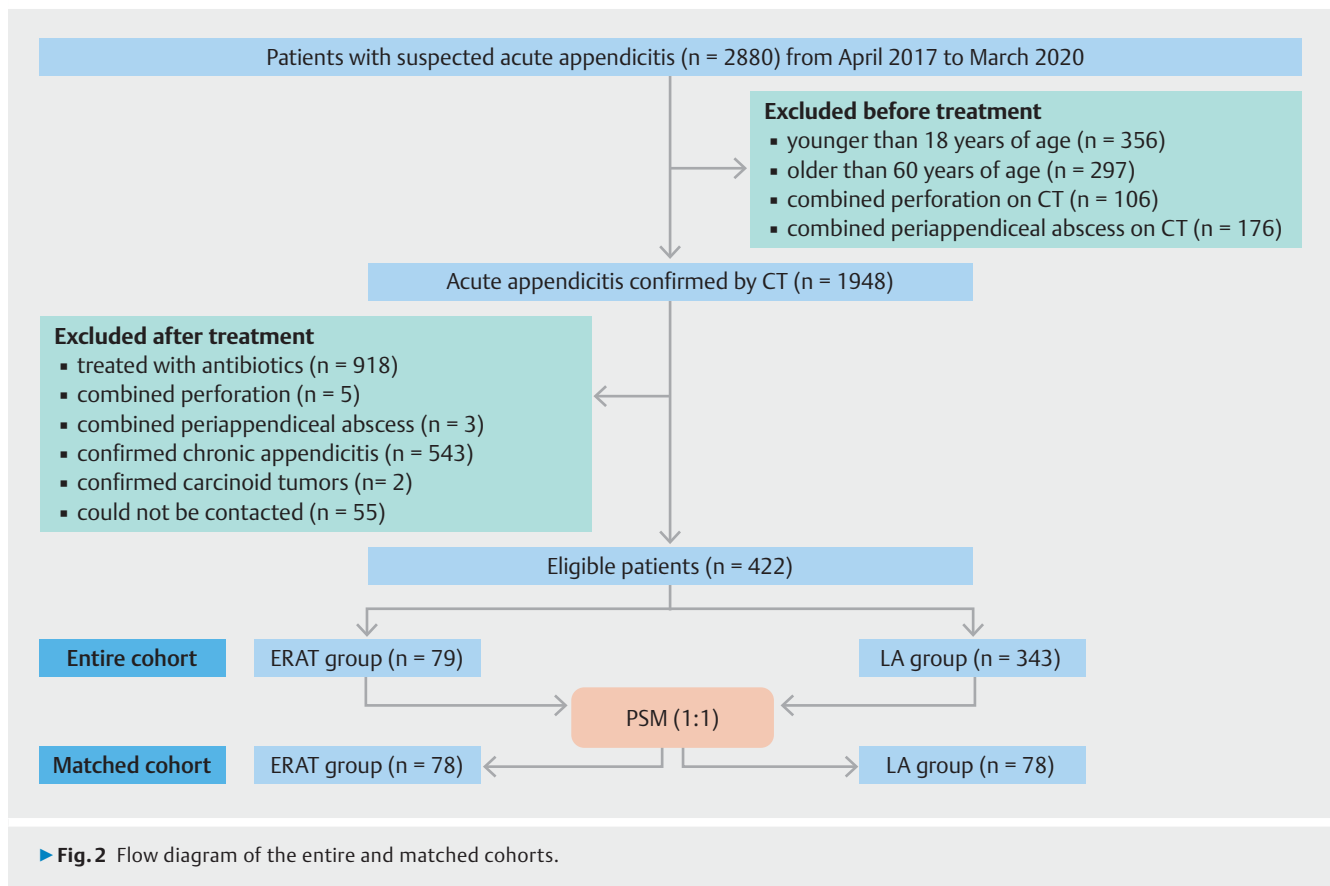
Patients with suspected acute appendicitis (n = 2880) from April 2017 to March 2020

**Excluded before treatment**
- younger than 18 years of age (n = 356)
- older than 60 years of age (n = 297)
- combined perforation on CT (n = 106)
- combined periappendiceal abscess on CT (n = 176)

Acute appendicitis confirmed by CT (n = 1948)

**Excluded after treatment**
- treated with antibiotics (n = 918)
- combined perforation (n = 5)
- combined periappendiceal abscess (n = 3)
- confirmed chronic appendicitis (n = 543)
- confirmed carcinoid tumors (n= 2)
- could not be contacted (n = 55)

Eligible patients (n = 422)

Entire cohort
ERAT group (n = 79)
LA group (n = 343)

PSM (1:1)

Matched cohort
ERAT group (n = 78)
LA group (n = 78)

▸ **Fig. 2** Flow diagram of the entire and matched cohorts.